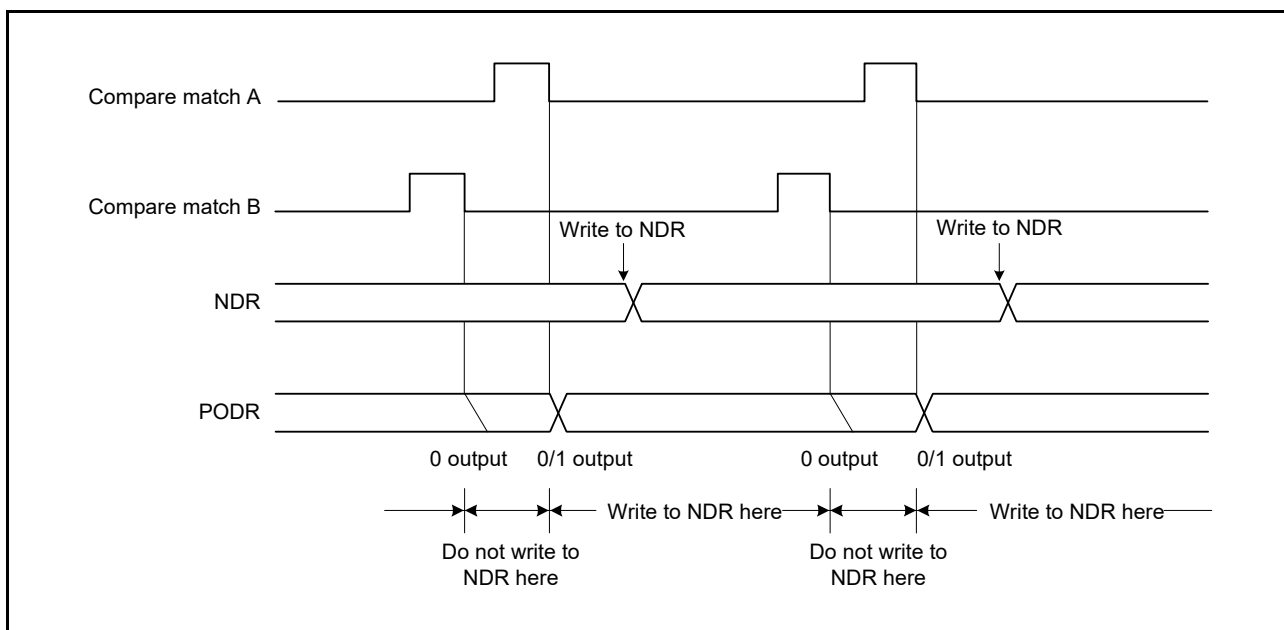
Compare match A

Compare match B

Write to NDR

Write to NDR

NDR

PODR

0 output

0/1 output

0 output

0/1 output

Write to NDR here

Write to NDR here

Do not write to NDR here

Do not write to NDR here